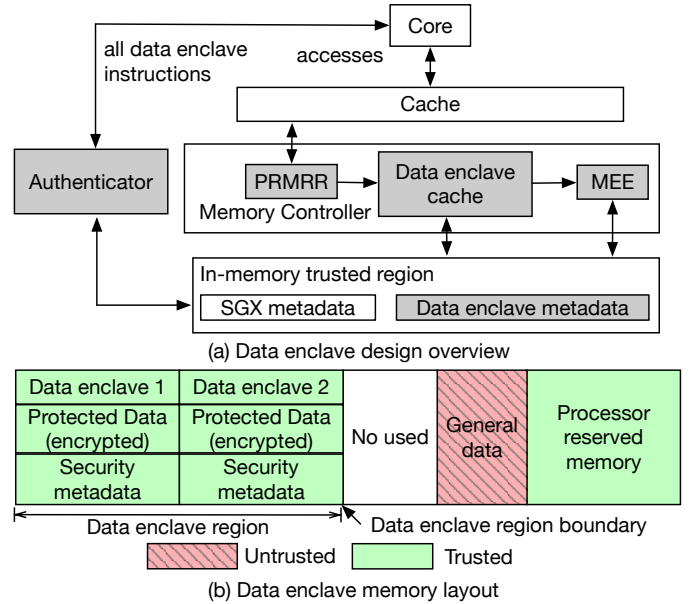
Core

all data enclave instructions

accesses

Cache

Authenticator

PRMRR

Data enclave cache

MEE

Memory Controller

In-memory trusted region

SGX metadata

Data enclave metadata

(a) Data enclave design overview

| Data enclave 1 | Data enclave 2 | No used | General data | Processor reserved memory |
|---|---|---|---|---|
| Protected Data (encrypted) | Protected Data (encrypted) | | | |
| Security metadata | Security metadata | | | |

Data enclave region

Data enclave region boundary

Untrusted

Trusted

(b) Data enclave memory layout